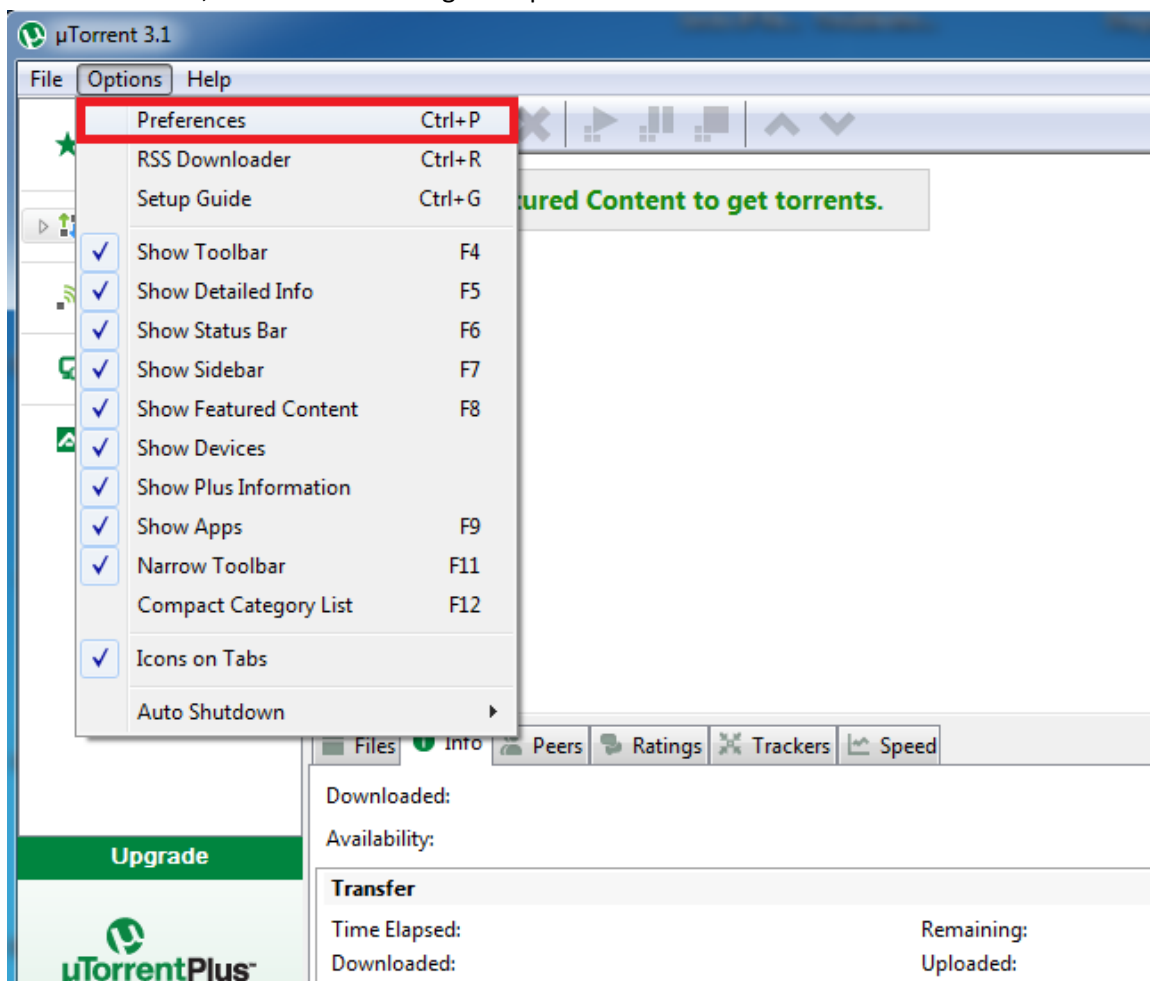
µTorrent 3.1

File Options Help

| | | |
|---|---|---|
| | Preferences | Ctrl+P |
| | RSS Downloader | Ctrl+R |
| | Setup Guide | Ctrl+G |
| ✓ | Show Toolbar | F4 |
| ✓ | Show Detailed Info | F5 |
| ✓ | Show Status Bar | F6 |
| ✓ | Show Sidebar | F7 |
| ✓ | Show Featured Content | F8 |
| ✓ | Show Devices | |
| ✓ | Show Plus Information | |
| ✓ | Show Apps | F9 |
| ✓ | Narrow Toolbar | F11 |
| | Compact Category List | F12 |
| ✓ | Icons on Tabs | |
| | Auto Shutdown | |

tured Content to get torrents.

Files Info Peers Ratings Trackers Speed

Downloaded:

Availability:

Transfer

Time Elapsed: Remaining:

Downloaded: Uploaded:

Upgrade

uTorrentPlus